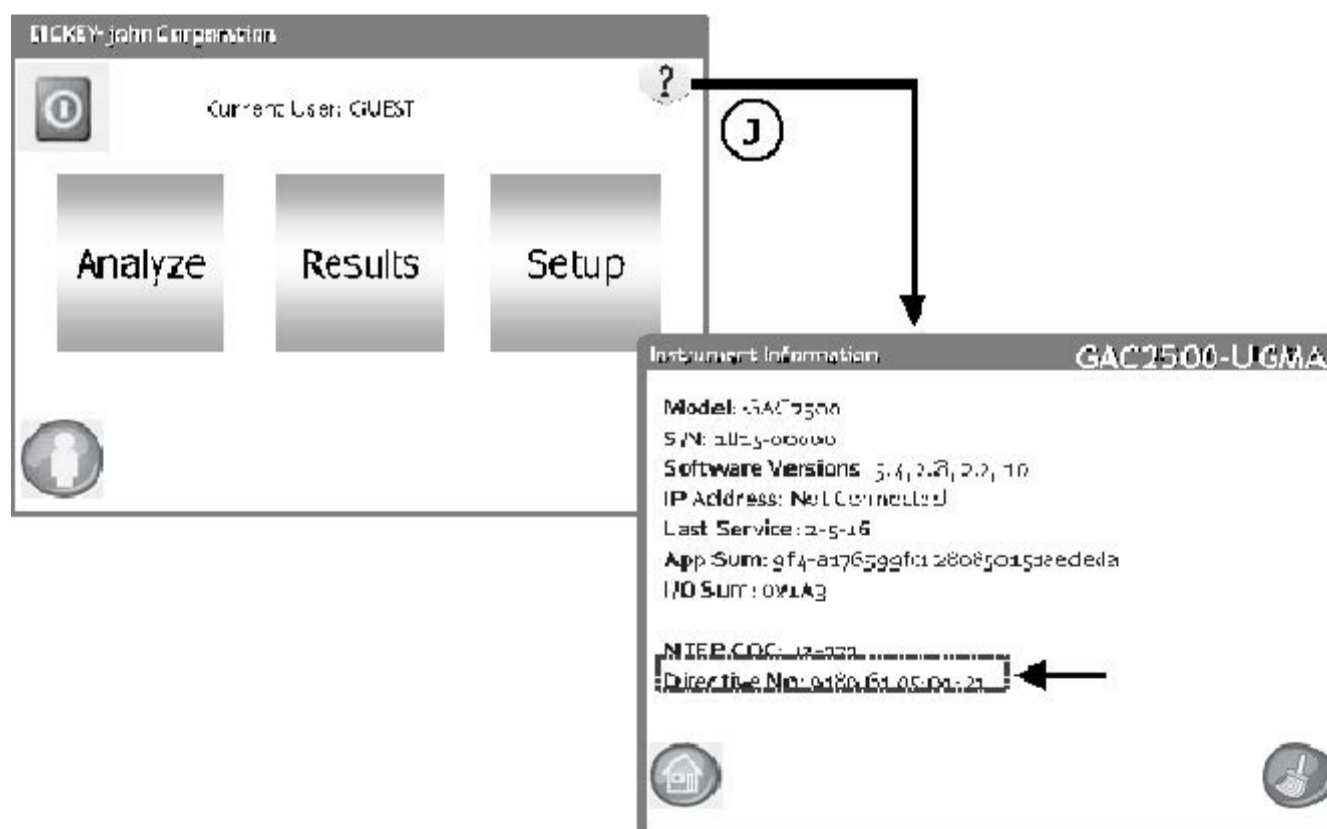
DICKEY-john Corporation

Current User: GUEST

?

J

Analyze

Results

Setup

Instrument Information

GAC2500-UGMA

Model: GAC2500

S/N: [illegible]

Software Versions: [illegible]

IP Address: Not Connected

Last Service: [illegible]

App Sum: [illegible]

I/O Sum: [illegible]

NTEP COC: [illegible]

Directive No: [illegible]